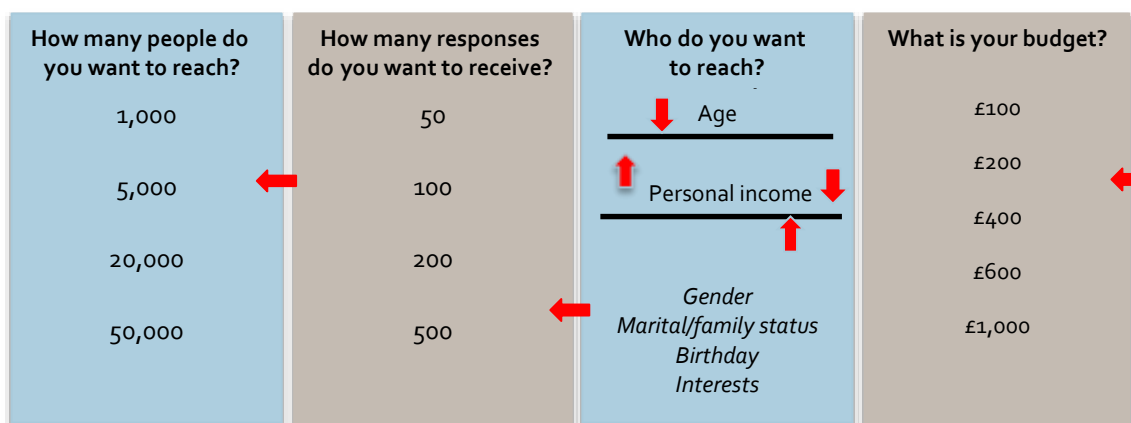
How many people do you want to reach?

1,000

5,000

20,000

50,000

How many responses do you want to receive?

50

100

200

500

Who do you want to reach?

Age

Personal income

*Gender*
*Marital/family status*
*Birthday*
*Interests*

What is your budget?

£100

£200

£400

£600

£1,000